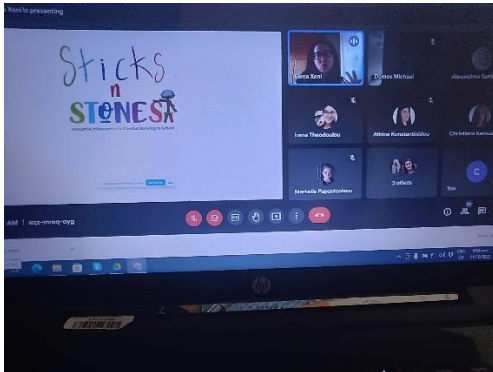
Xeni is presenting

Sticks n STONES

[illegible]

Elena Xeni

Demos Michael

Alexandros Tsiri

Irene Theodoulou

Athina Konstantinidou

CN Milena Nanousi

Stavroula Papantoniou

3 others

C

You

AM | aqz-mreq-cyg

hp